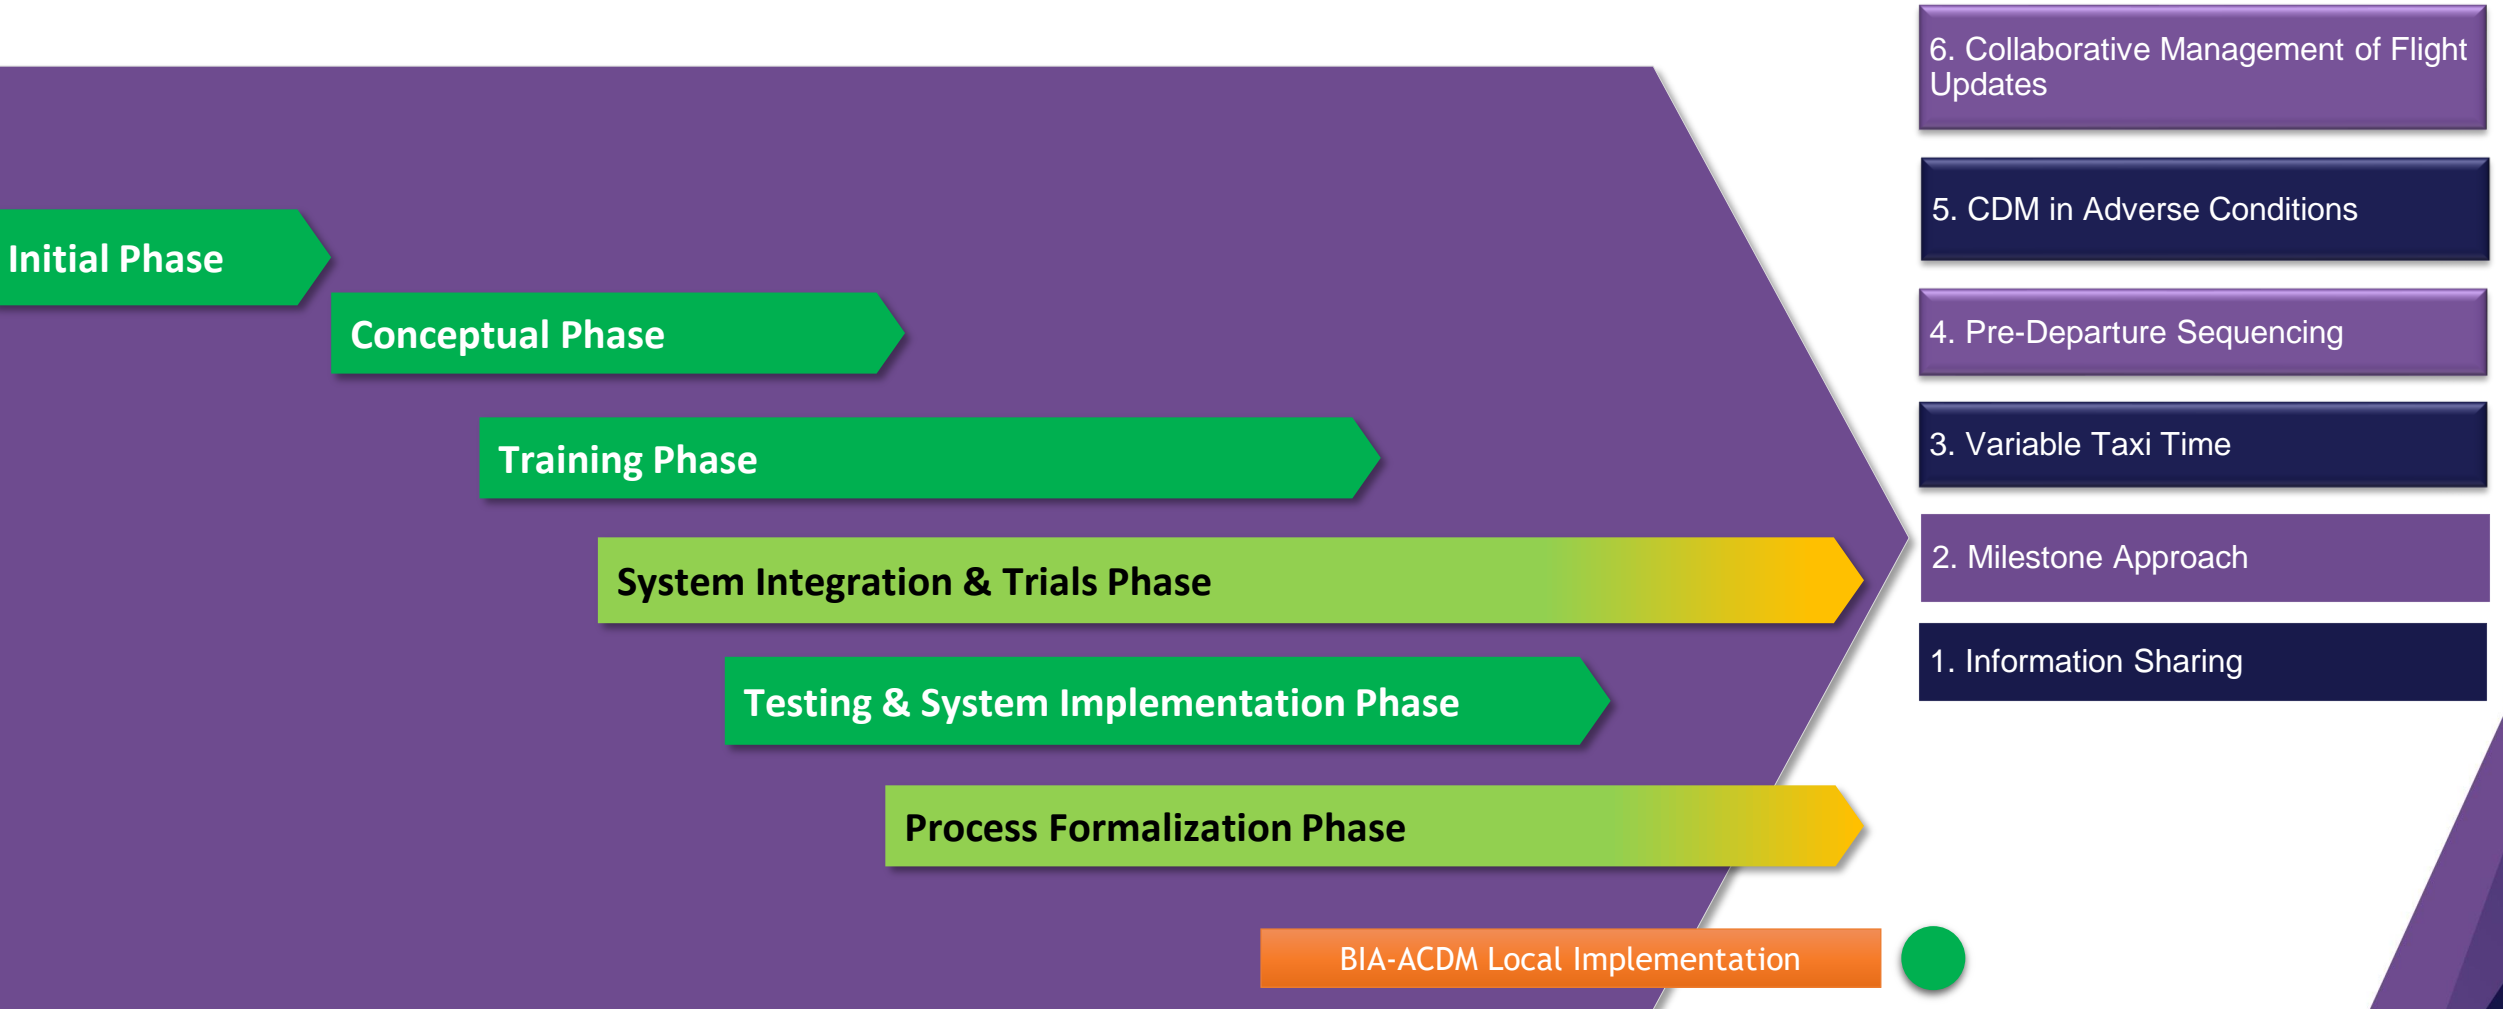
Initial Phase

Conceptual Phase

Training Phase

System Integration & Trials Phase

Testing & System Implementation Phase

Process Formalization Phase

BIA-ACDM Local Implementation

6. Collaborative Management of Flight Updates

5. CDM in Adverse Conditions

4. Pre-Departure Sequencing

3. Variable Taxi Time

2. Milestone Approach

1. Information Sharing